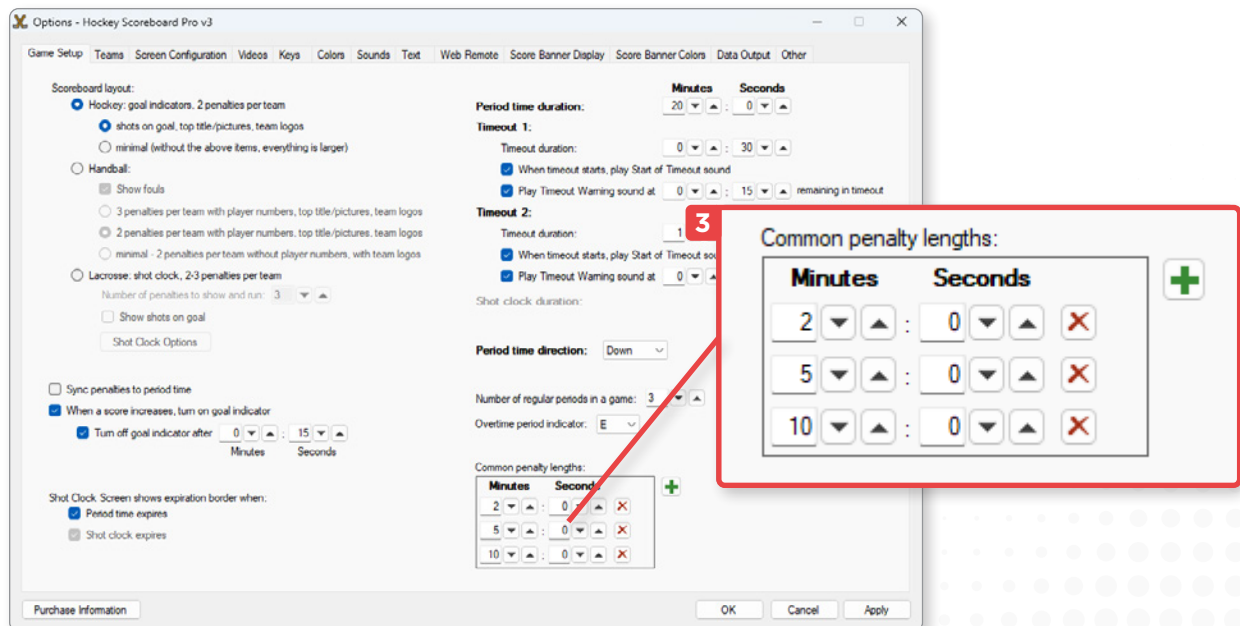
Options - Hockey Scoreboard Pro v3

Game Setup | Teams | Screen Configuration | Videos | Keys | Colors | Sounds | Text | Web Remote | Score Banner Display | Score Banner Colors | Data Output | Other

Scoreboard layout:
Hockey: goal indicators, 2 penalties per team
shots on goal, top title/pictures, team logos
minimal (without the above items, everything is larger)
Handball:
Show fouls
3 penalties per team with player numbers, top title/pictures, team logos
2 penalties per team with player numbers, top title/pictures, team logos
minimal - 2 penalties per team without player numbers, with team logos
Lacrosse: shot clock, 2-3 penalties per team
Number of penalties to show and run: 3
Show shots on goal
Shot Clock Options

Sync penalties to period time
When a score increases, turn on goal indicator
Turn off goal indicator after 0 : 15
Minutes Seconds

Shot Clock Screen shows expiration border when:
Period time expires
Shot clock expires

Minutes Seconds
Period time duration: 20 : 0
Timeout 1:
Timeout duration: 0 : 30
When timeout starts, play Start of Timeout sound
Play Timeout Warning sound at 0 : 15 remaining in timeout
Timeout 2:
Timeout duration: 1
When timeout starts, play Start of Timeout sou
Play Timeout Warning sound at 0
Shot clock duration:

Period time direction: Down

Number of regular periods in a game: 3
Overtime period indicator: E

Common penalty lengths:
Minutes Seconds
2 : 0
5 : 0
10 : 0

3
Common penalty lengths:
Minutes Seconds
2 : 0
5 : 0
10 : 0

Purchase Information
OK
Cancel
Apply